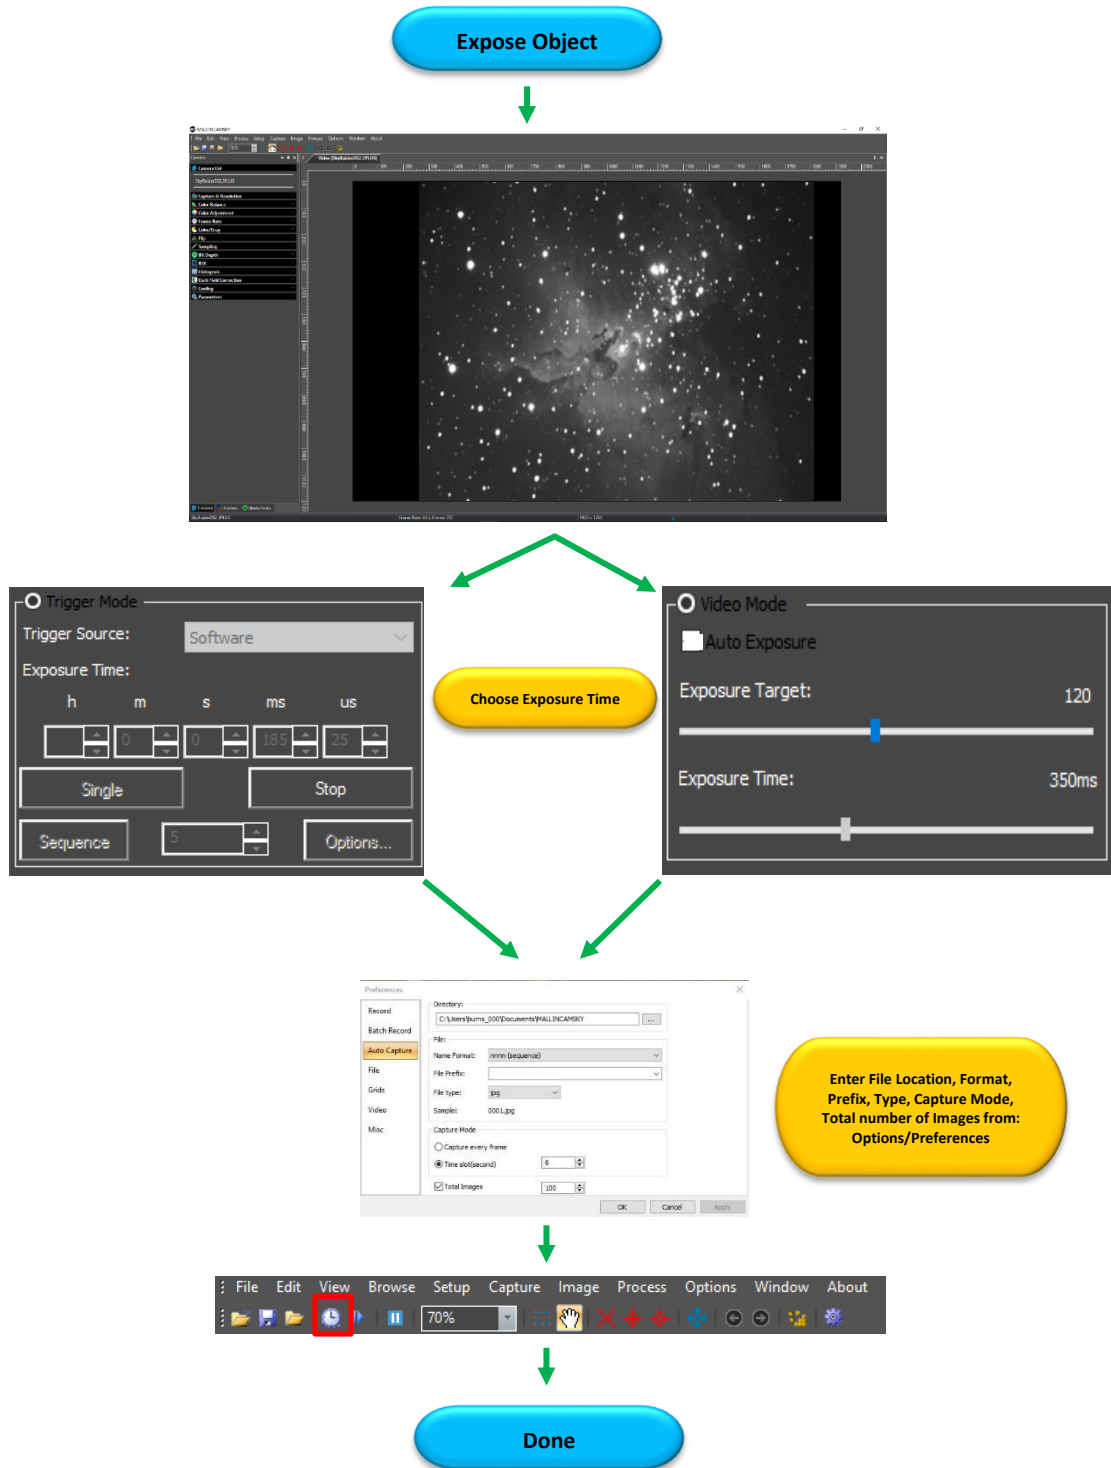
Expose Object

Trigger Mode
Trigger Source: Software
Exposure Time:
h m s ms us
0 0 185 25
Single Stop
Sequence 5 Options...

Choose Exposure Time

Video Mode
Auto Exposure
Exposure Target: 120
Exposure Time: 350ms

Preferences
Record
Batch Record
Auto Capture
File
Grids
Video
Misc
Directory:
C:\Users\burns_000\Documents\MALLINCAMSKY
File:
Name Format: nnnn (sequence)
File Prefix:
File type: jpg
Sample: 0001.jpg
Capture Mode
Capture every frame
Time slot(second) 6
Total Images 100
OK Cancel Apply

Enter File Location, Format, Prefix, Type, Capture Mode, Total number of Images from: Options/Preferences

File Edit View Browse Setup Capture Image Process Options Window About
70%

Done